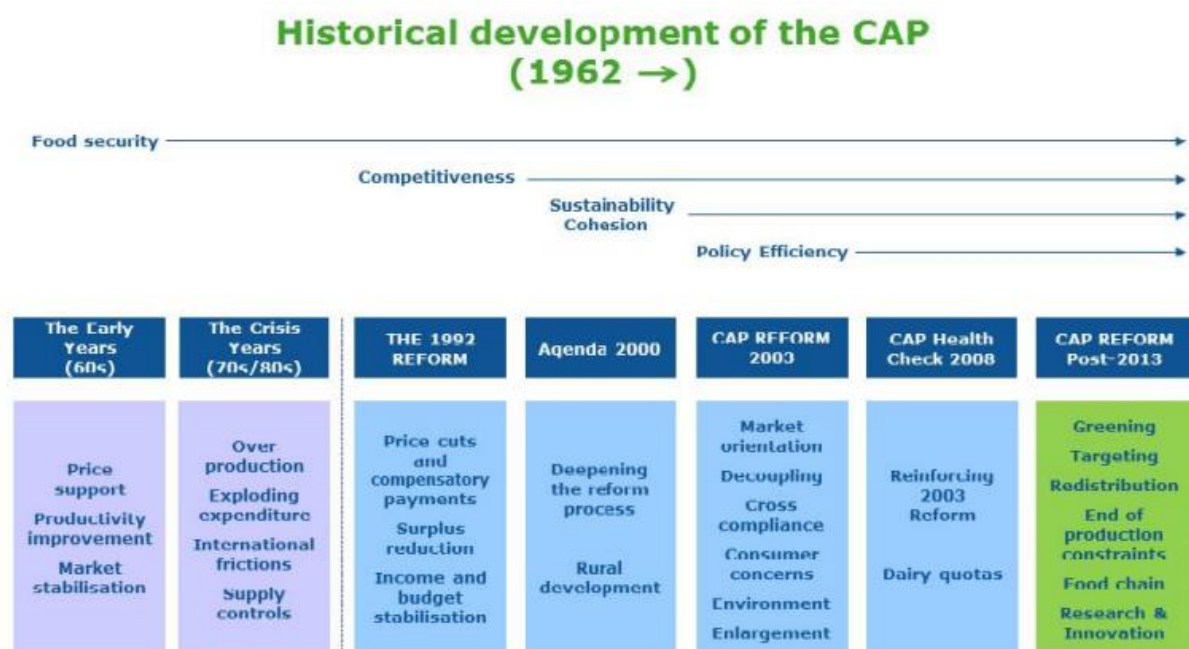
Historical development of the CAP
(1962 $\rightarrow$)

Food security

Competitiveness

Sustainability
Cohesion

Policy Efficiency

| The Early Years (60s) | The Crisis Years (70s/80s) | THE 1992 REFORM | Agenda 2000 | CAP REFORM 2003 | CAP Health Check 2008 | CAP REFORM Post-2013 |
|---|---|---|---|---|---|---|
| Price support<br>Productivity improvement<br>Market stabilisation | Over production<br>Exploding expenditure<br>International frictions<br>Supply controls | Price cuts and compensatory payments<br>Surplus reduction<br>Income and budget stabilisation | Deepening the reform process<br>Rural development | Market orientation<br>Decoupling<br>Cross compliance<br>Consumer concerns<br>Environment<br>Enlargement | Reinforcing 2003 Reform<br>Dairy quotas | Greening<br>Targeting<br>Redistribution<br>End of production constraints<br>Food chain<br>Research & Innovation |